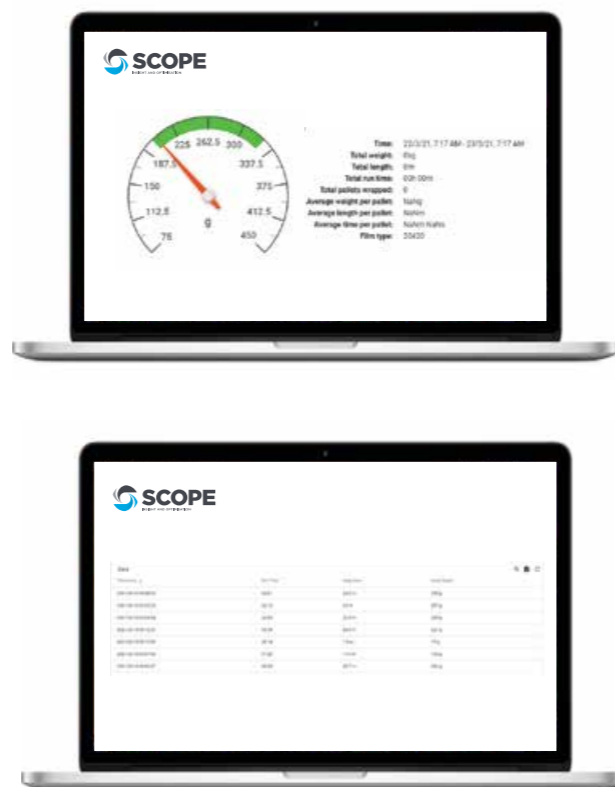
SCOPE

225 262.5 300
187.5 337.5
150 375
112.5 412.5
75 450
g

Time: 23/3/21, 7:17 AM - 23/3/21, 7:17 AM
Total weight: 0kg
Total length: 0m
Total run time: 00h 00m
Total pallets wrapped: 0
Average weight per pallet: NaNg
Average length per pallet: NaNm
Average time per pallet: NaNm NaNs
Film type: 33420

SCOPE

Data
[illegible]